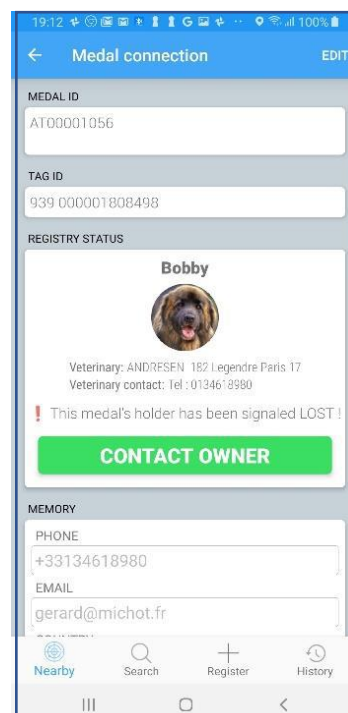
19:12 100%

Medal connection

EDIT

MEDAL ID

AT00001056

TAG ID

939 000001808498

REGISTRY STATUS

Bobby

Veterinary: ANDRESEN 182 Legendre Paris 17
Veterinary contact: Tel : 0134618980

! This medal's holder has been signaled LOST !

CONTACT OWNER

MEMORY

PHONE

+33134618980

EMAIL

gerard@michot.fr

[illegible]

Nearby Search Register History